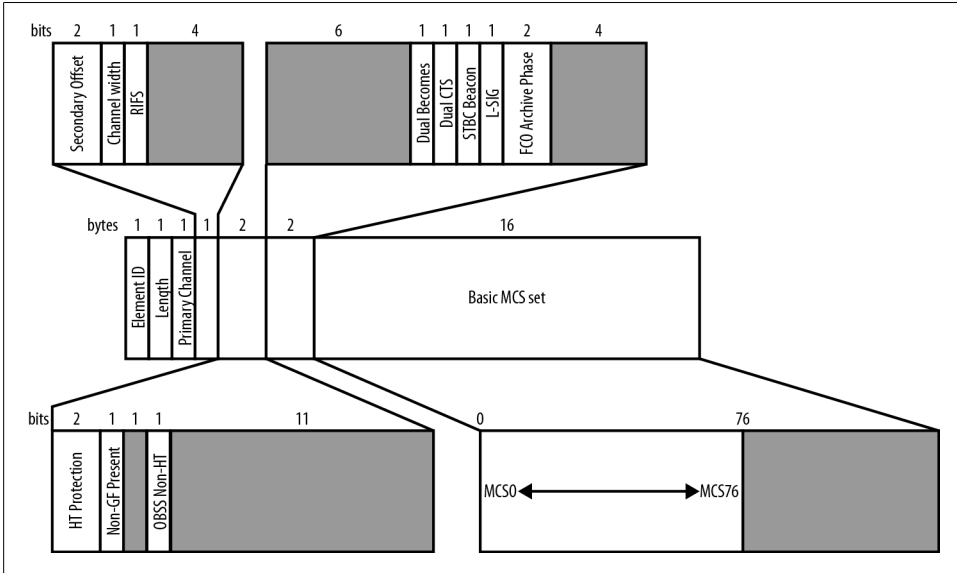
bits 2 1 1 4

Secondary Offset
Channel width
RIFS

6 1 1 1 1 2 4

Dual Becomes
Dual CTS
STBC Beacon
L-SIG
FCO Archive Phase

bytes 1 1 1 1 2 2 16

Element ID
Length
Primary Channel

Basic MCS set

bits 2 1 1 1 11

HT Protection
Non-GF Present
OBSS Non-HT

0 76

MCS0
MCS76